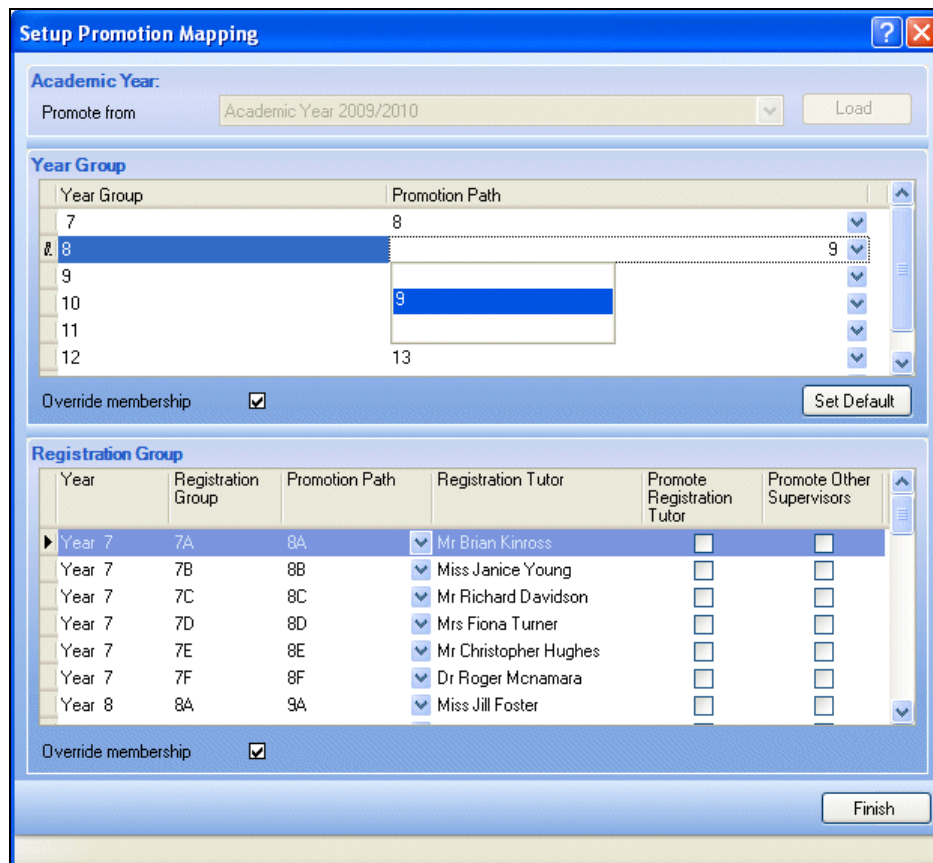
Setup Promotion Mapping

Academic Year:
Promote from Academic Year 2009/2010 Load

Year Group

| Year Group | Promotion Path |
|---|---|
| 7 | 8 |
| 8 | 9 |
| 9 | |
| 10 | 9 |
| 11 | |
| 12 | 13 |

Override membership

Set Default

Registration Group

| Year | Registration Group | Promotion Path | Registration Tutor | Promote Registration Tutor | Promote Other Supervisors |
|---|---|---|---|---|---|
| Year 7 | 7A | 8A | Mr Brian Kinross | | |
| Year 7 | 7B | 8B | Miss Janice Young | | |
| Year 7 | 7C | 8C | Mr Richard Davidson | | |
| Year 7 | 7D | 8D | Mrs Fiona Turner | | |
| Year 7 | 7E | 8E | Mr Christopher Hughes | | |
| Year 7 | 7F | 8F | Dr Roger Mcnamara | | |
| Year 8 | 8A | 9A | Miss Jill Foster | | |

Override membership

Finish